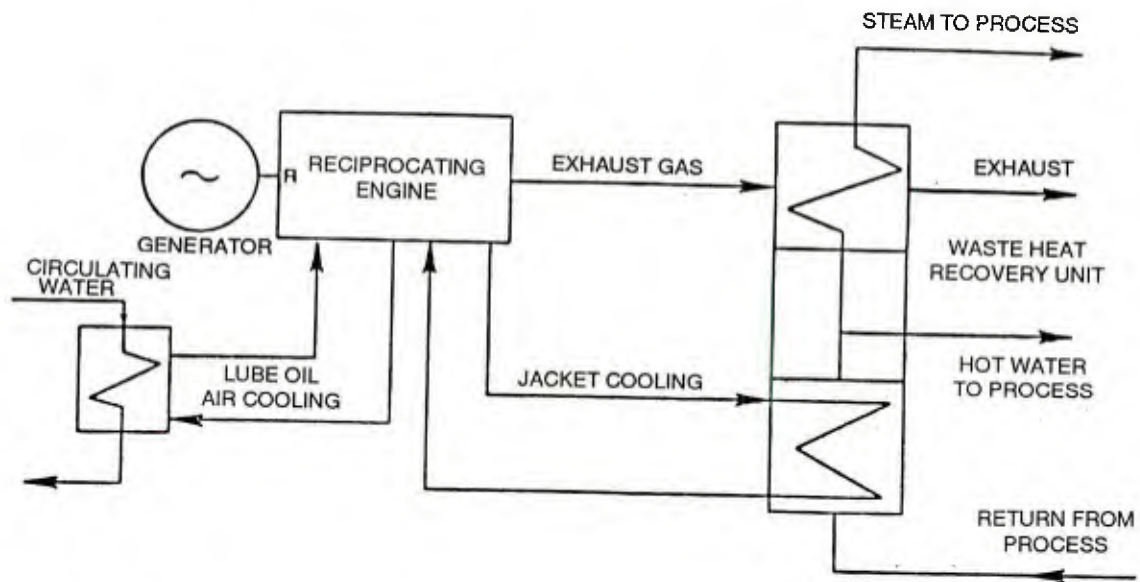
STEAM TO PROCESS

GENERATOR

R

RECIPROCATING ENGINE

EXHAUST GAS

EXHAUST

WASTE HEAT RECOVERY UNIT

CIRCULATING WATER

LUBE OIL AIR COOLING

JACKET COOLING

HOT WATER TO PROCESS

RETURN FROM PROCESS